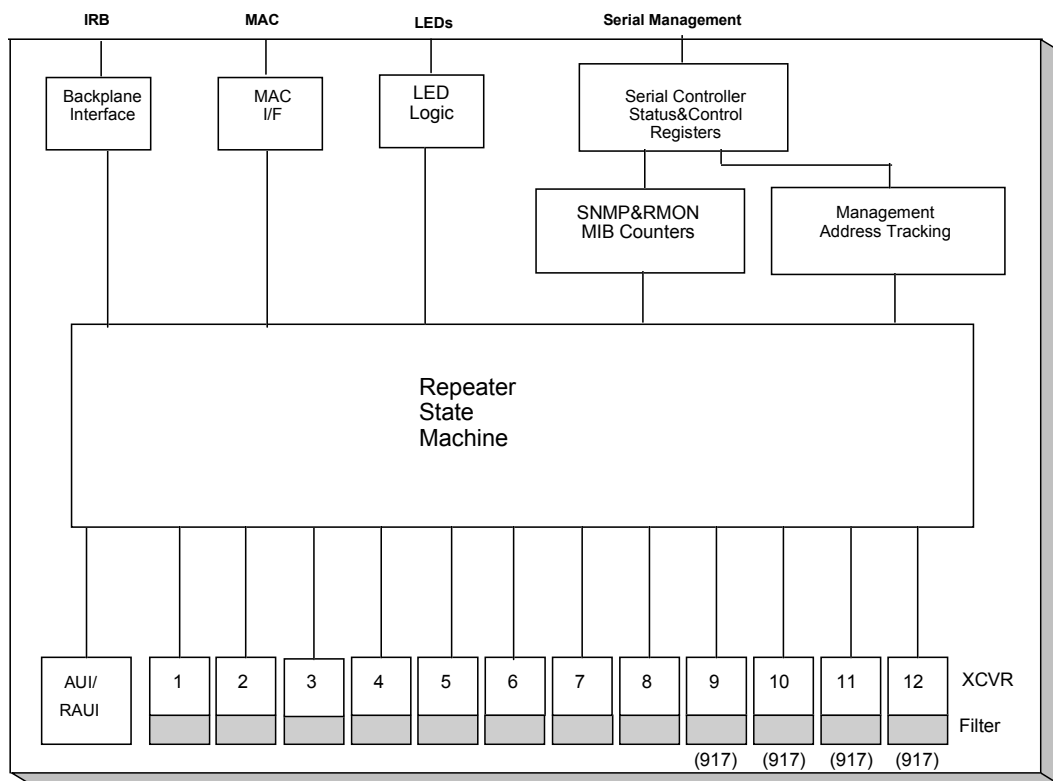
IRB
MAC
LEDs
Serial Management

Backplane Interface

MAC I/F

LED Logic

Serial Controller Status&Control Registers

SNMP&RMON MIB Counters

Management Address Tracking

Repeater State Machine

AUI/ RAUI

1
2
3
4
5
6
7
8
9
10
11
12

XCVR

Filter

(917)
(917)
(917)
(917)